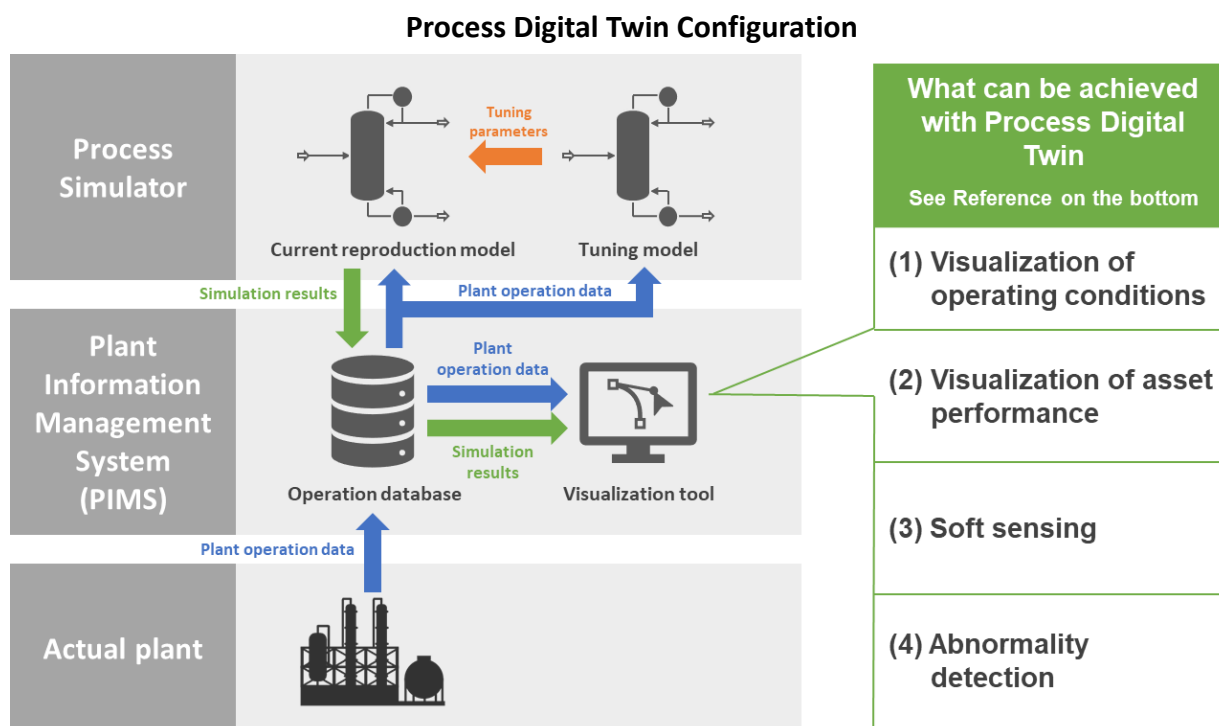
Process Digital Twin Configuration

Process Simulator

Tuning parameters

Current reproduction model

Tuning model

Simulation results

Plant operation data

Plant Information Management System (PIMS)

Plant operation data

Simulation results

Operation database

Visualization tool

Plant operation data

Actual plant

What can be achieved with Process Digital Twin

See Reference on the bottom

(1) Visualization of operating conditions

(2) Visualization of asset performance

(3) Soft sensing

(4) Abnormality detection